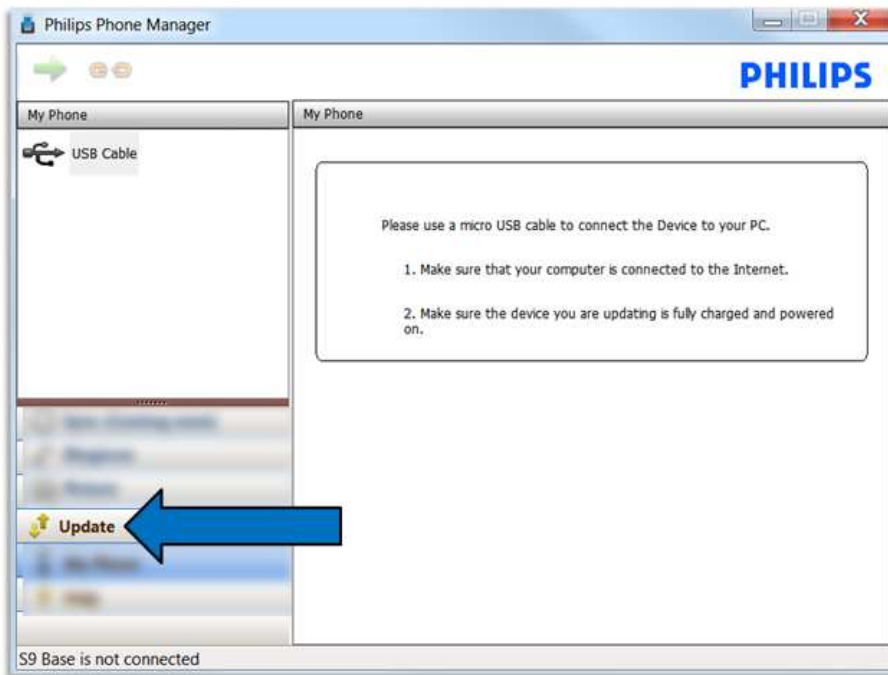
Philips Phone Manager

PHILIPS

My Phone

USB Cable

My Phone

Please use a micro USB cable to connect the Device to your PC.

1. Make sure that your computer is connected to the Internet.

2. Make sure the device you are updating is fully charged and powered on.

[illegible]

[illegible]

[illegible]

Update

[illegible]

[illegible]

S9 Base is not connected